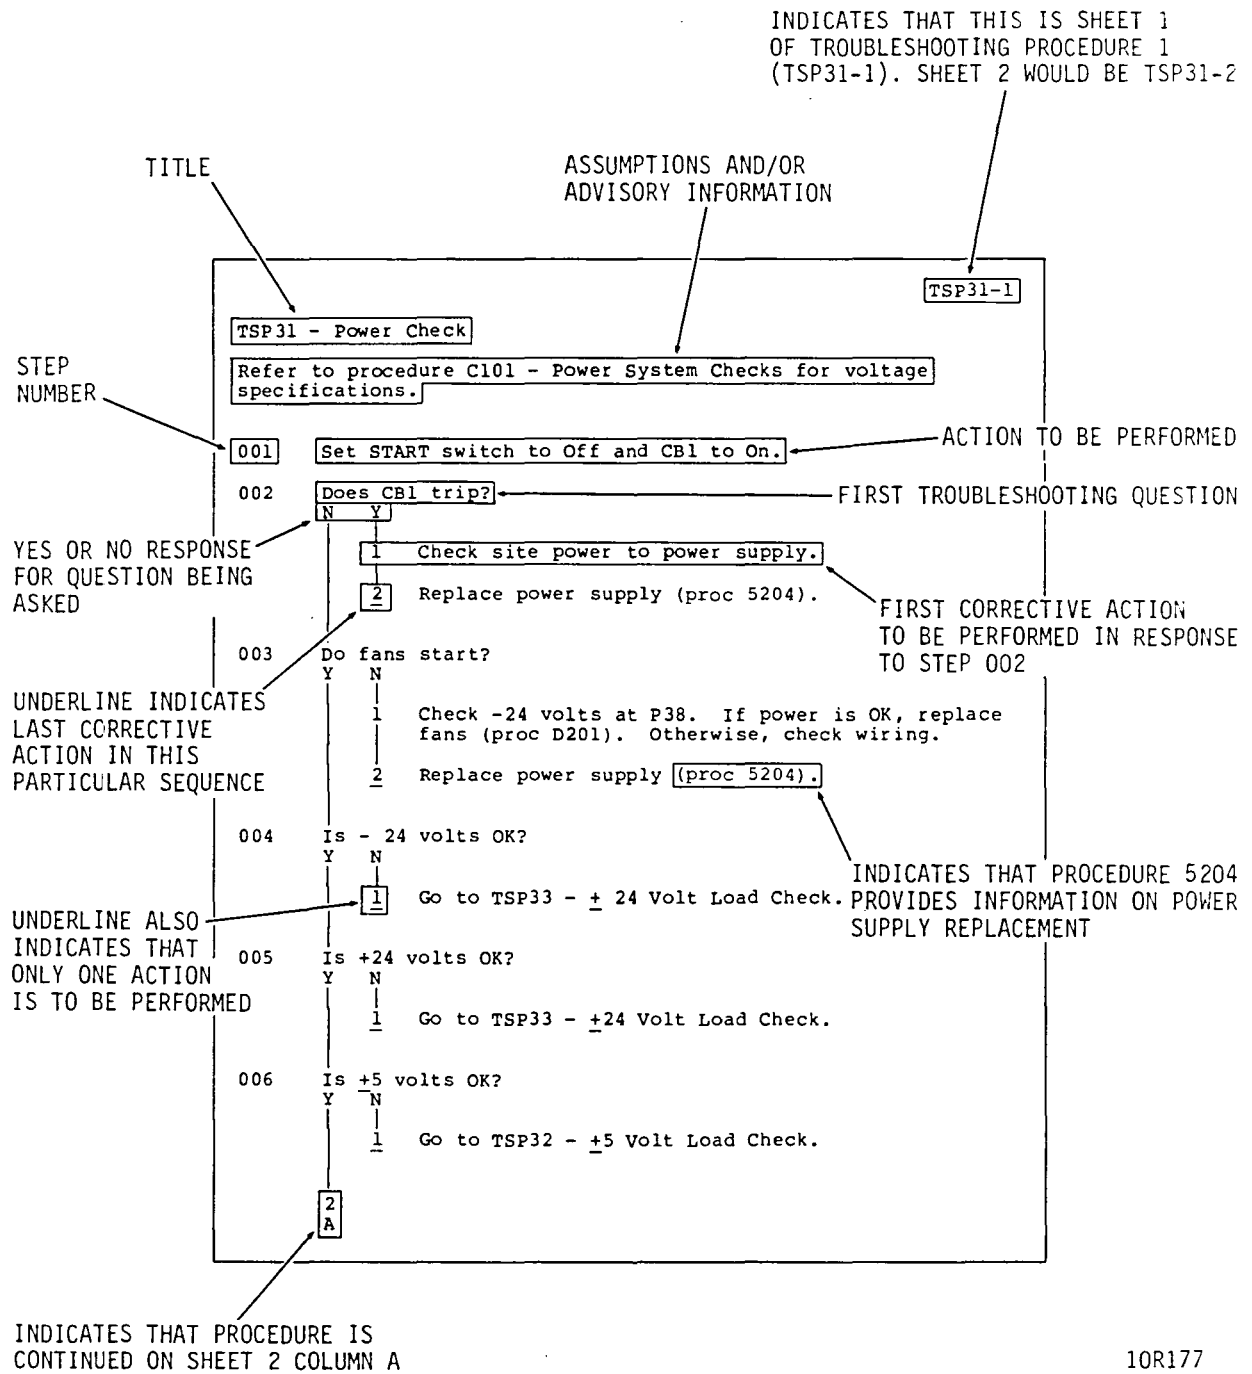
INDICATES THAT THIS IS SHEET 1 OF TROUBLESHOOTING PROCEDURE 1 (TSP31-1). SHEET 2 WOULD BE TSP31-2

TITLE

ASSUMPTIONS AND/OR ADVISORY INFORMATION

TSP31-1

TSP31 - Power Check

Refer to procedure C101 - Power System Checks for voltage specifications.

STEP NUMBER

001 Set START switch to Off and CB1 to On.

ACTION TO BE PERFORMED

002 Does CB1 trip?

FIRST TROUBLESHOOTING QUESTION

N Y

YES OR NO RESPONSE FOR QUESTION BEING ASKED

1 Check site power to power supply.

2 Replace power supply (proc 5204).

FIRST CORRECTIVE ACTION TO BE PERFORMED IN RESPONSE TO STEP 002

003 Do fans start?
Y N

UNDERLINE INDICATES LAST CORRECTIVE ACTION IN THIS PARTICULAR SEQUENCE

1 Check -24 volts at P38. If power is OK, replace fans (proc D201). Otherwise, check wiring.

2 Replace power supply (proc 5204).

004 Is - 24 volts OK?
Y N

INDICATES THAT PROCEDURE 5204 PROVIDES INFORMATION ON POWER SUPPLY REPLACEMENT

1 Go to TSP33 - $\pm$ 24 Volt Load Check.

UNDERLINE ALSO INDICATES THAT ONLY ONE ACTION IS TO BE PERFORMED

005 Is +24 volts OK?
Y N

1 Go to TSP33 - $\pm$24 Volt Load Check.

006 Is $\pm$5 volts OK?
Y N

1 Go to TSP32 - $\pm$5 Volt Load Check.

2
A

INDICATES THAT PROCEDURE IS CONTINUED ON SHEET 2 COLUMN A

10R177